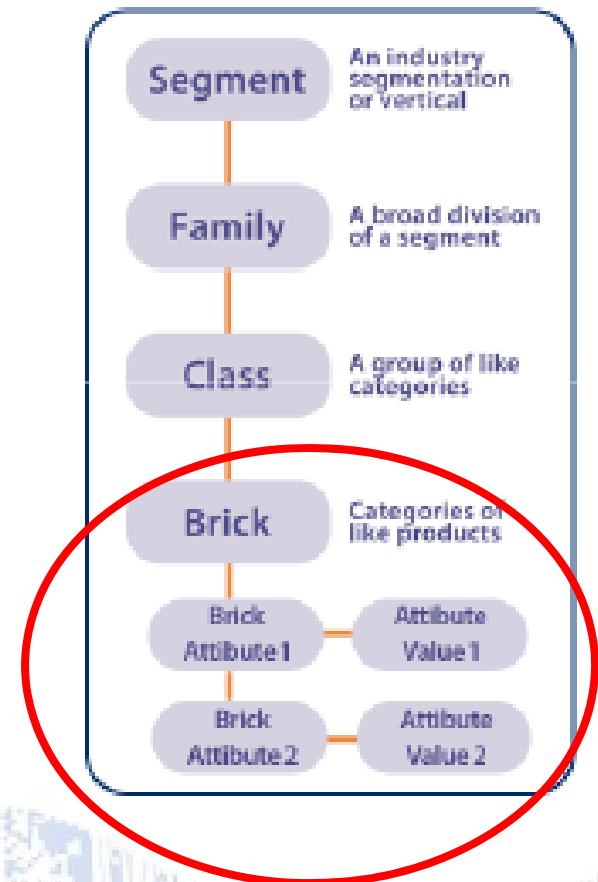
Segment

An industry segmentation or vertical

Family

A broad division of a segment

Class

A group of like categories

Brick

Categories of like products

Brick Attibute 1

Attibute Value 1

Brick Attibute 2

Attibute Value 2